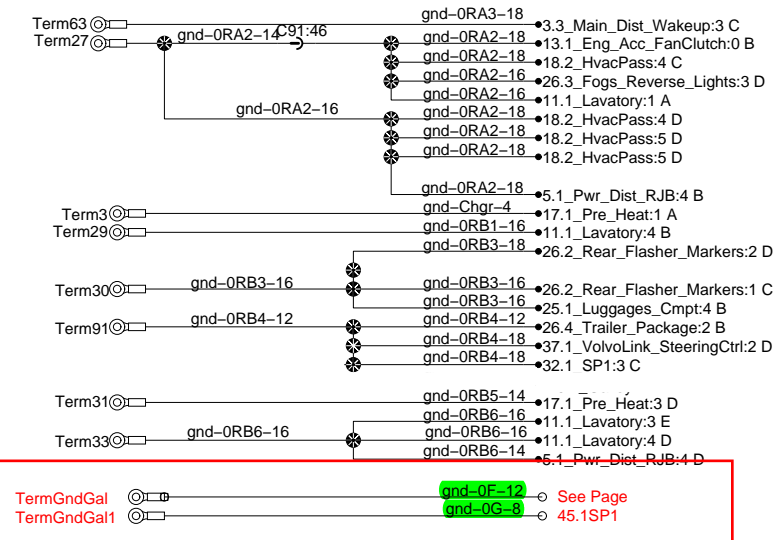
Term63
Term27
gnd–0RA2–14
C91:46
gnd–0RA3–18
3.3_Main_Dist_Wakeup:3 C
gnd–0RA2–18
13.1_Eng_Acc_FanClutch:0 B
gnd–0RA2–18
18.2_HvacPass:4 C
gnd–0RA2–16
26.3_Fogs_Reverse_Lights:3 D
gnd–0RA2–16
11.1_Lavatory:1 A
gnd–0RA2–16
gnd–0RA2–18
18.2_HvacPass:4 D
gnd–0RA2–18
18.2_HvacPass:5 D
gnd–0RA2–18
18.2_HvacPass:5 D
gnd–0RA2–18
5.1_Pwr_Dist_RJB:4 B
Term3
gnd–Chgr–4
17.1_Pre_Heat:1 A
Term29
gnd–0RB1–16
11.1_Lavatory:4 B
gnd–0RB3–18
26.2_Rear_Flasher_Markers:2 D
Term30
gnd–0RB3–16
gnd–0RB3–16
26.2_Rear_Flasher_Markers:1 C
gnd–0RB3–16
25.1_Luggages_Cmpt:4 B
Term91
gnd–0RB4–12
gnd–0RB4–12
26.4_Trailer_Package:2 B
gnd–0RB4–18
37.1_VolvoLink_SteeringCtrl:2 D
gnd–0RB4–18
32.1 SP1:3 C
Term31
gnd–0RB5–14
17.1_Pre_Heat:3 D
Term33
gnd–0RB6–16
gnd–0RB6–16
11.1_Lavatory:3 E
gnd–0RB6–16
11.1_Lavatory:4 D
gnd–0RB6–14
5.1_Pwr_Dist_RJB:4 D
TermGndGal
TermGndGal1
gnd–0F–12
gnd–0G–8
See Page
45.1SP1